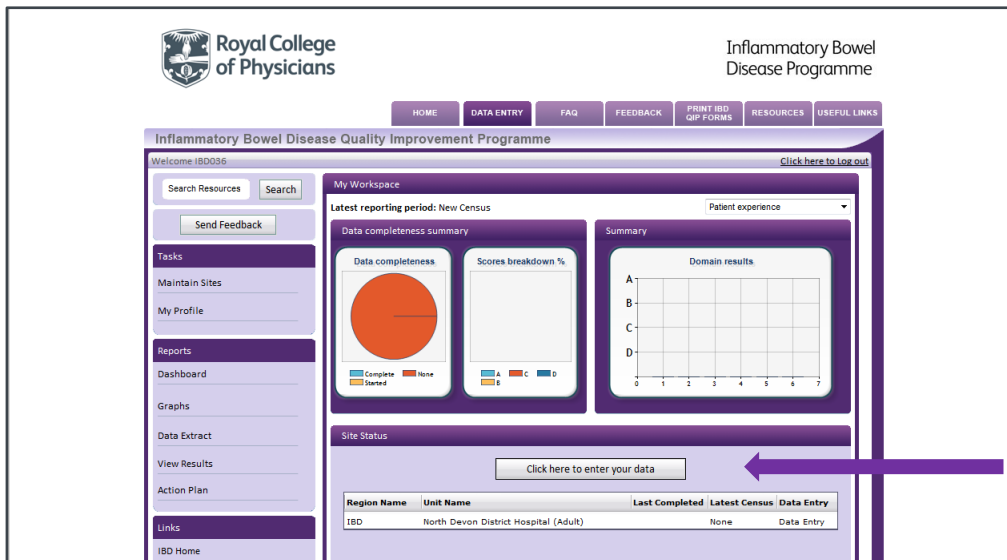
Royal College of Physicians

Inflammatory Bowel Disease Programme

HOME | DATA ENTRY | FAQ | FEEDBACK | PRINT IBD QIP FORMS | RESOURCES | USEFUL LINKS

Inflammatory Bowel Disease Quality Improvement Programme

Welcome IBD036

Click here to Log out

Search Resources

Search

Send Feedback

Tasks

Maintain Sites

My Profile

Reports

Dashboard

Graphs

Data Extract

View Results

Action Plan

Links

IBD Home

My Workspace

Latest reporting period: New Census

Patient experience

Data completeness summary

Data completeness

Complete
None
Started

Scores breakdown %

A
C
D
B

Summary

Domain results

A
B
C
D

0 1 2 3 4 5 6 7

Site Status

Click here to enter your data

| Region Name | Unit Name | Last Completed | Latest Census | Data Entry |
|---|---|---|---|---|
| IBD | North Devon District Hospital (Adult) | | None | Data Entry |